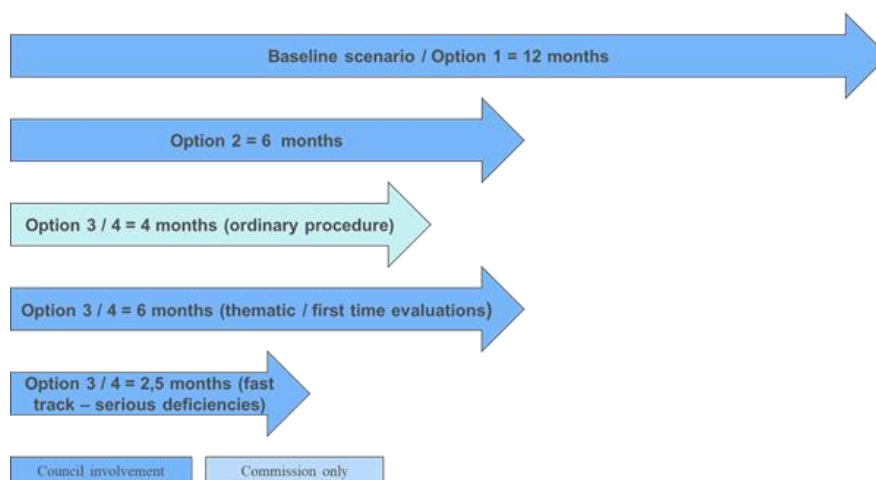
Baseline scenario / Option 1 = 12 months

Option 2 = 6 months

Option 3 / 4 = 4 months (ordinary procedure)

Option 3 / 4 = 6 months (thematic / first time evaluations)

Option 3 / 4 = 2,5 months (fast track – serious deficiencies)

Council involvement

Commission only